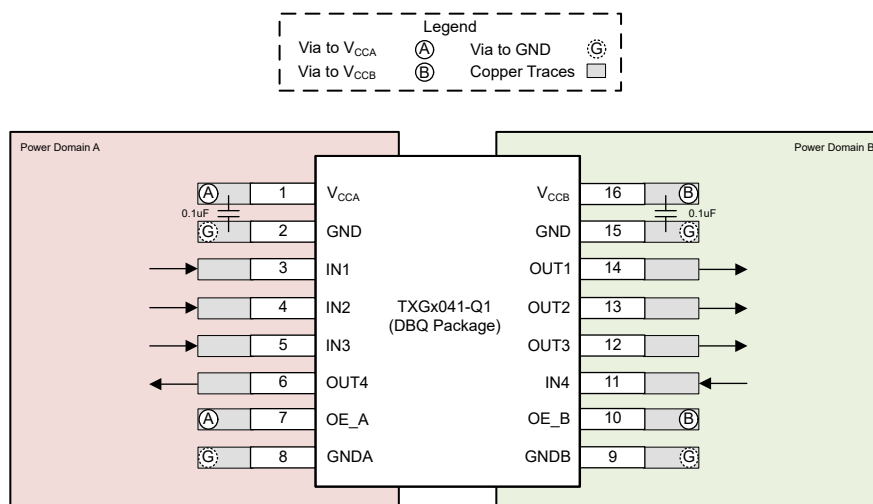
Legend
Via to $V_{CCA}$ Ⓐ Via to GND Ⓖ
Via to $V_{CCB}$ Ⓑ Copper Traces

Power Domain A

Power Domain B

Ⓐ 1 $V_{CCA}$
0.1uF
Ⓖ 2 GND
3 IN1
4 IN2
5 IN3
6 OUT4
Ⓐ 7 OE_A
Ⓖ 8 GNDA

TXGx041-Q1
(DBQ Package)

$V_{CCB}$ 16 Ⓑ
0.1uF
GND 15 Ⓖ
OUT1 14
OUT2 13
OUT3 12
IN4 11
OE_B 10 Ⓑ
GNDB 9 Ⓖ